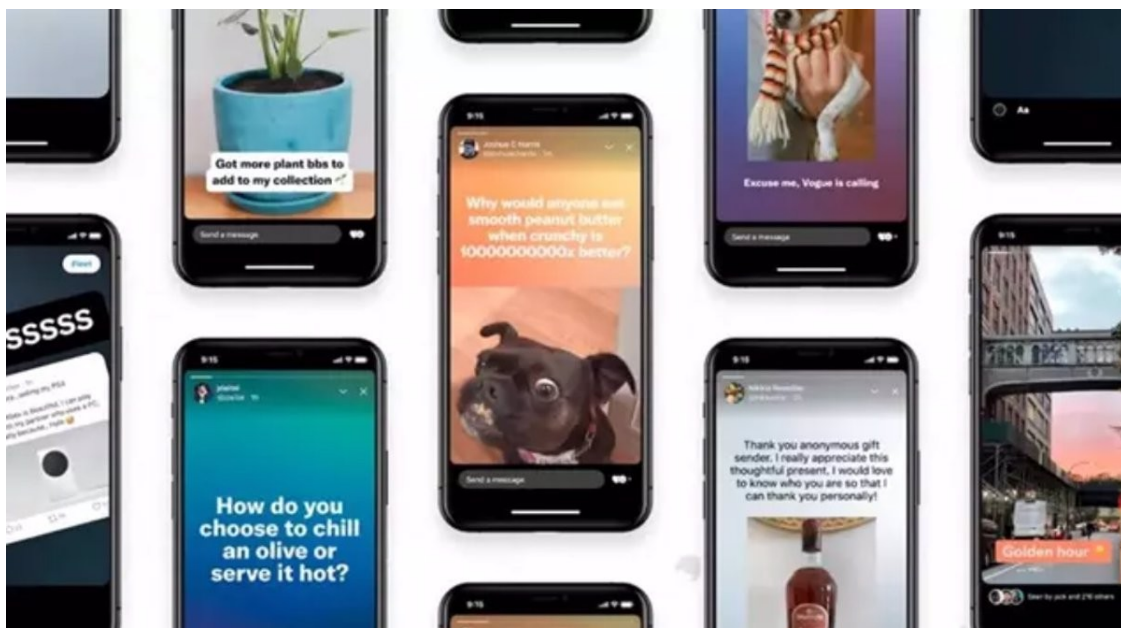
Got more plant bbs to add to my collection

Send a message

9:15

Joshua C Harris

Why would anyone eat smooth peanut butter when crunchy is 10000000000x better?

Send a message

Excuse me, Vogue is calling

Send a message

Aa

Fleet

SSSSS

9:15

9:15

How do you choose to chill an olive or serve it hot?

9:15

Thank you anonymous gift sender. I really appreciate this thoughtful present. I would love to know who you are so that I can thank you personally!

9:15

Golden hour

9:15